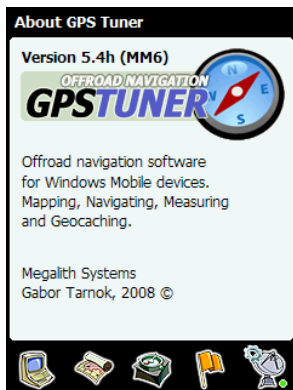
About GPS Tuner

Version 5.4h (MM6)

OFFROAD NAVIGATION
GPSTUNER

N
E
S
W

Offroad navigation software for Windows Mobile devices. Mapping, Navigating, Measuring and Geocaching.

Megalith Systems
Gabor Tarnok, 2008 ©